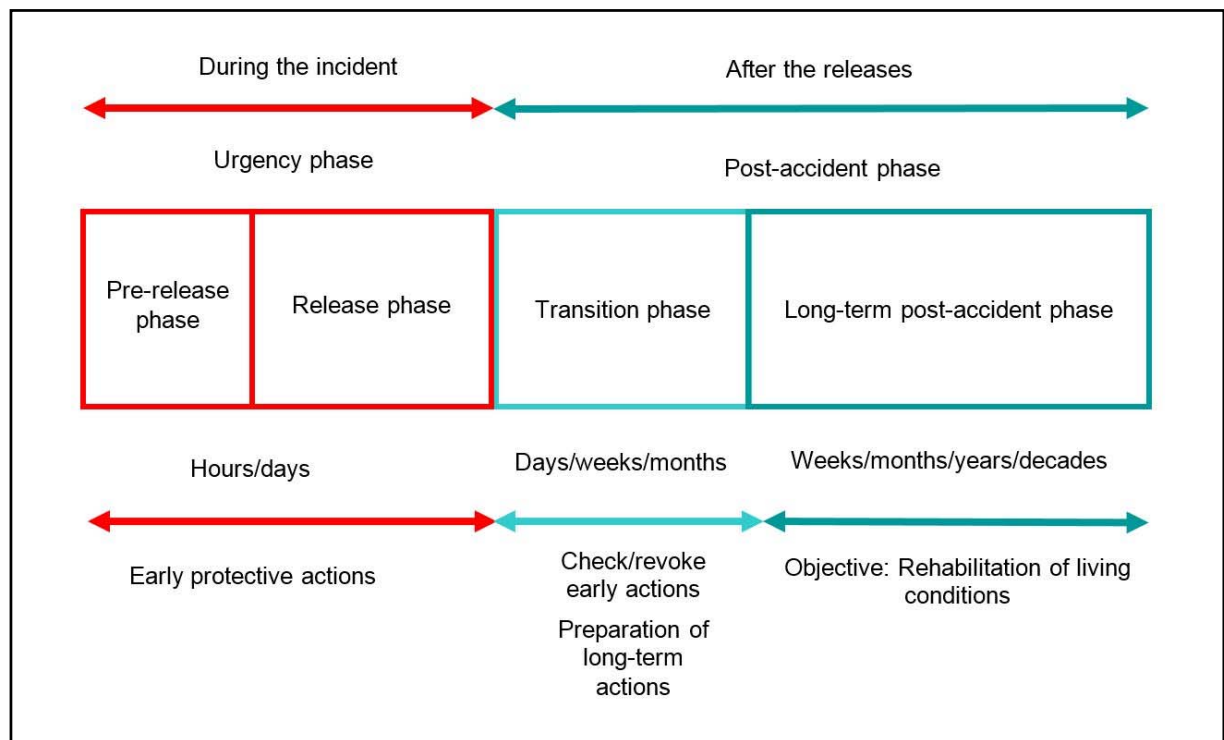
During the incident

After the releases

Urgency phase

Post-accident phase

Pre-release phase

Release phase

Transition phase

Long-term post-accident phase

Hours/days

Days/weeks/months

Weeks/months/years/decades

Early protective actions

Check/revoke early actions

Preparation of long-term actions

Objective: Rehabilitation of living conditions